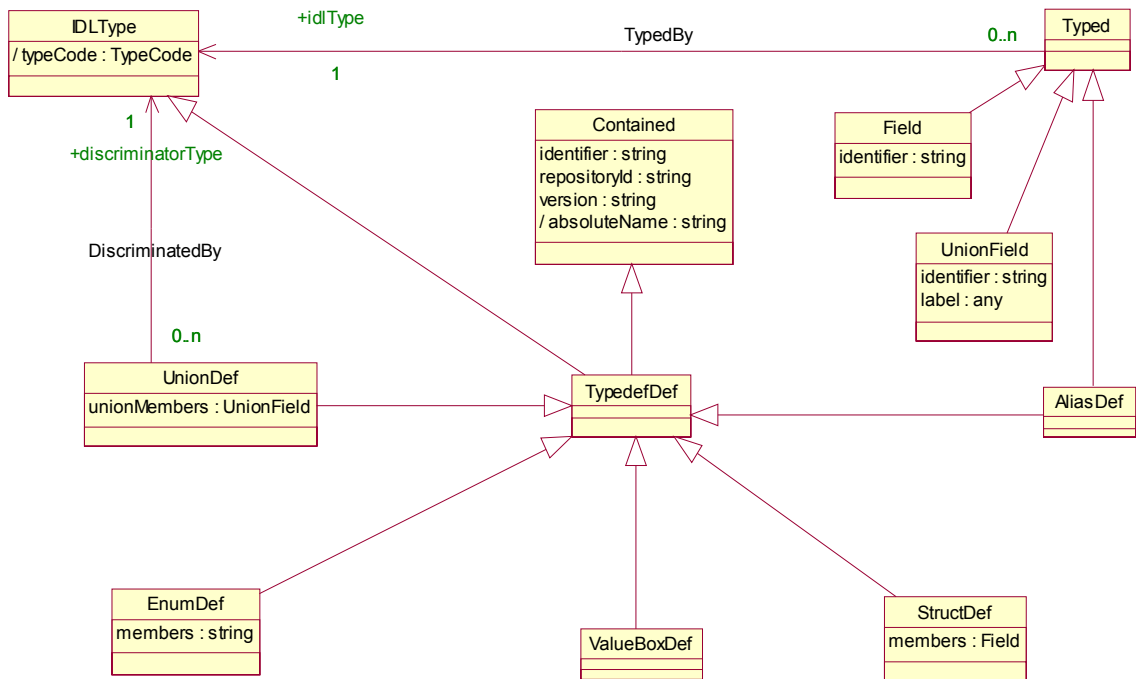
IDLType
/ typeCode : TypeCode

+idlType

TypedBy

0..n

1

Typed

1

+discriminatorType

Contained
identifier : string
repositoryId : string
version : string
/ absoluteName : string

Field
identifier : string

DiscriminatedBy

UnionField
identifier : string
label : any

0..n

UnionDef
unionMembers : UnionField

TypedefDef

AliasDef

EnumDef
members : string

ValueBoxDef

StructDef
members : Field